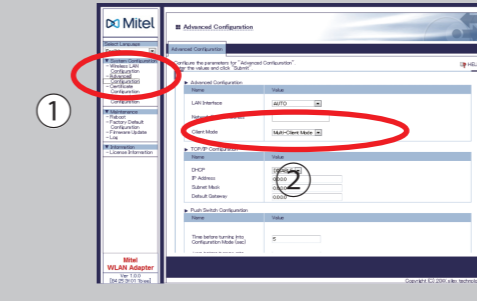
Mitel

① ②

Select Language

System Configuration
- Wireless LAN Configuration
- Advanced Configuration
- Certificate Configuration
- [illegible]

Maintenance
- Reboot
- Factory Default Configuration
- Firmware Update
- Log

Information
- License Information

Mitel
WLAN Adapter
Ver 1.0.0
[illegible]

Advanced Configuration

Advanced Configuration

Configure the parameters for "Advanced Configuration". Enter the values and click "Submit".

HEL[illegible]

▶ Advanced Configuration

| Name | Value |
|---|---|
| LAN Interface | AUTO |
| Network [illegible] | |
| Client Mode | Multi-Client Mode |

▶ TCP/IP Configuration

| Name | Value |
|---|---|
| DHCP | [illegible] |
| IP Address | 0.0.0.0 |
| Subnet Mask | 0.0.0.0 |
| Default Gateway | 0.0.0.0 |

▶ Push Switch Configuration

| Name | Value |
|---|---|
| Time before turning into Configuration Mode (sec) | 5 |

Copyright (C) 2010 silex technolo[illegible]